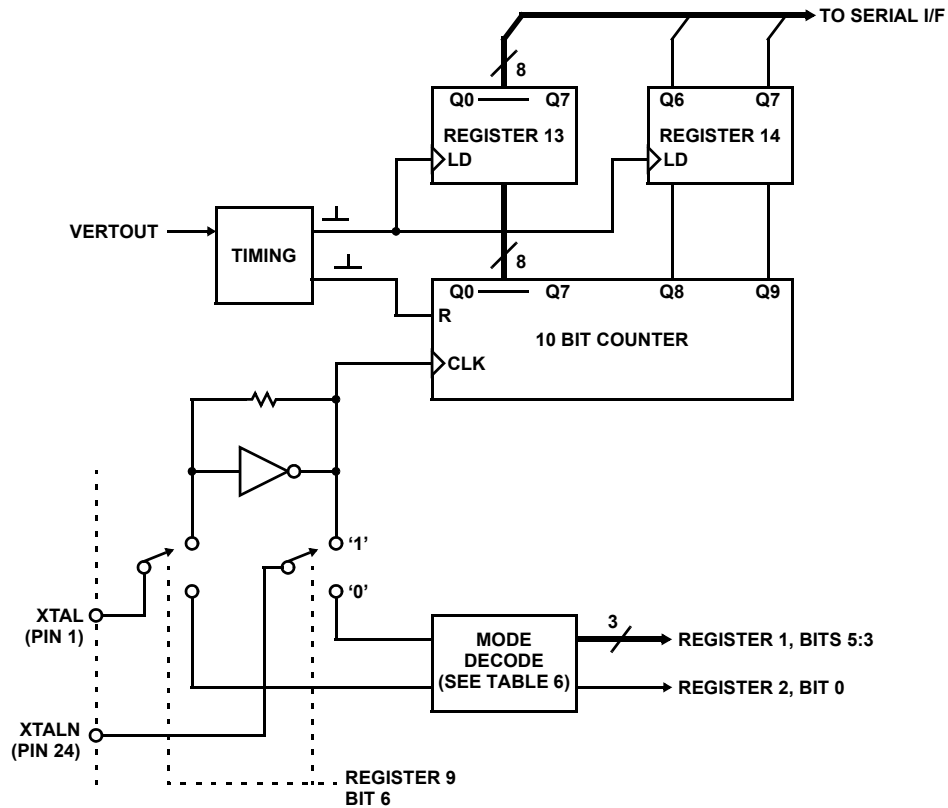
TO SERIAL I/F

8

Q0 Q7
REGISTER 13
LD

Q6 Q7
REGISTER 14
LD

VERTOUT
TIMING

8

Q0 Q7 Q8 Q9
R
10 BIT COUNTER
CLK

'1'
'0'

XTAL
(PIN 1)

XTALN
(PIN 24)

MODE DECODE (SEE TABLE 6)

3

REGISTER 1, BITS 5:3
REGISTER 2, BIT 0

REGISTER 9
BIT 6